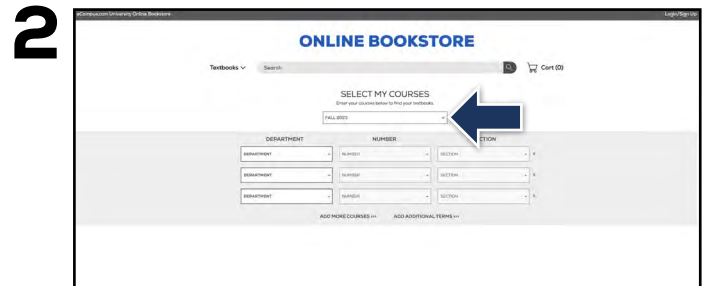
2

eCampus.com University Online Bookstore

Login/Sign Up

ONLINE BOOKSTORE

Textbooks

Search

Cart (0)

SELECT MY COURSES

Enter your courses below to find your textbooks.

FALL 2023

DEPARTMENT

NUMBER

SECTION

| DEPARTMENT | NUMBER | SECTION | X |
|---|---|---|---|
| DEPARTMENT | NUMBER | SECTION | X |
| DEPARTMENT | NUMBER | SECTION | X |

ADD MORE COURSES >>

ADD ADDITIONAL TERMS >>